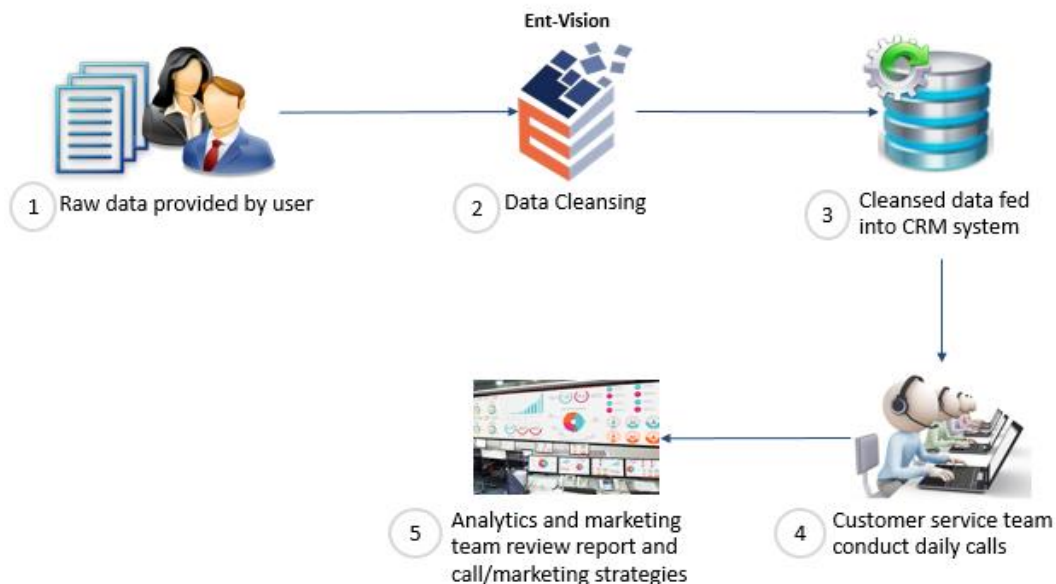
Ent-Vision

1 Raw data provided by user

2 Data Cleansing

3 Cleansed data fed into CRM system

4 Customer service team conduct daily calls

5 Analytics and marketing team review report and call/marketing strategies